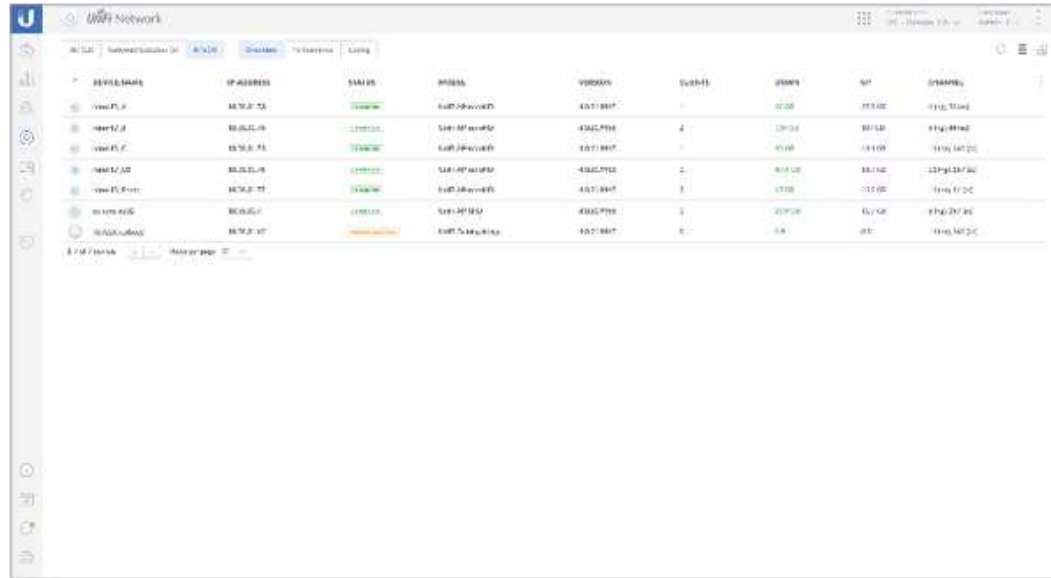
UniFi Network

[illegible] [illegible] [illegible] Overview Performance Config

| DEVICE NAME | IP ADDRESS | STATUS | MODEL | VERSION | CLIENTS | DOWN | UP | CHANNEL |
|---|---|---|---|---|---|---|---|---|
| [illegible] | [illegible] | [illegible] | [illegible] | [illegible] | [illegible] | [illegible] | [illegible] | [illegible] |
| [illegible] | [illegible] | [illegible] | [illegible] | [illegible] | 2 | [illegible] | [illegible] | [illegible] |
| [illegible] | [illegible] | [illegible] | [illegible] | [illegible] | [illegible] | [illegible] | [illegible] | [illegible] |
| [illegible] | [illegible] | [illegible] | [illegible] | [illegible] | 1 | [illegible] | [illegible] | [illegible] |
| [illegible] | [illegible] | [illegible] | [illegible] | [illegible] | 3 | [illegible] | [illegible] | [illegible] |
| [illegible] | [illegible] | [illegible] | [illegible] | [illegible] | 1 | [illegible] | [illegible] | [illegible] |
| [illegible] | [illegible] | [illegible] | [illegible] | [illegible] | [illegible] | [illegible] | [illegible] | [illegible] |

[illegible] Rows per page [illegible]